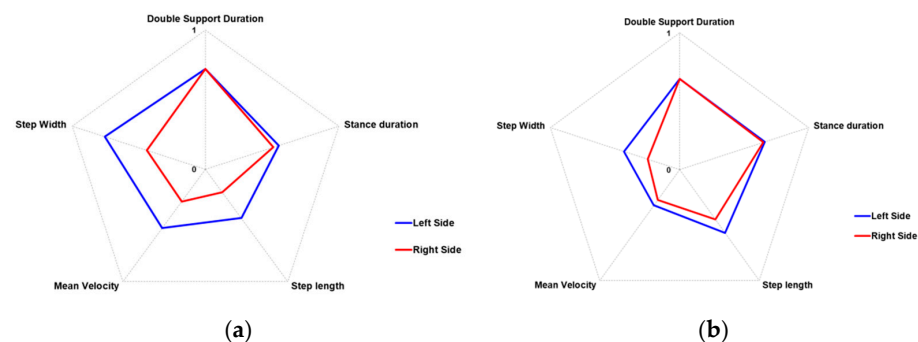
Double Support Duration
1
Stance duration
Step length
Mean Velocity
Step Width
0
Left Side
Right Side
(a)

Double Support Duration
1
Stance duration
Step length
Mean Velocity
Step Width
0
Left Side
Right Side
(b)